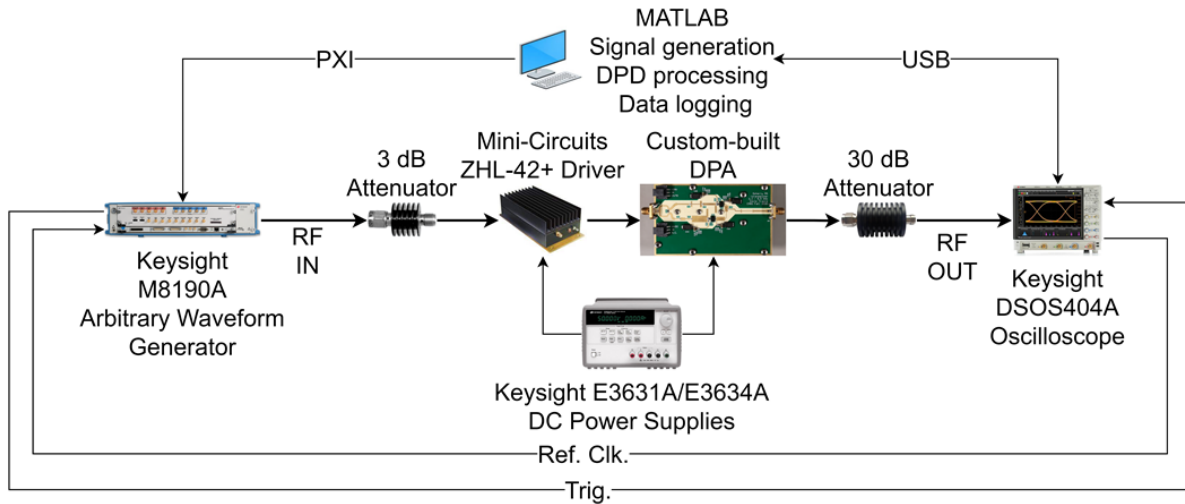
MATLAB
Signal generation
DPD processing
Data logging

PXI

USB

3 dB
Attenuator

Mini-Circuits
ZHL-42+ Driver

Custom-built
DPA

30 dB
Attenuator

RF
IN

RF
OUT

Keysight
M8190A
Arbitrary Waveform
Generator

Keysight
DSOS404A
Oscilloscope

Keysight E3631A/E3634A
DC Power Supplies

Ref. Clk.

Trig.